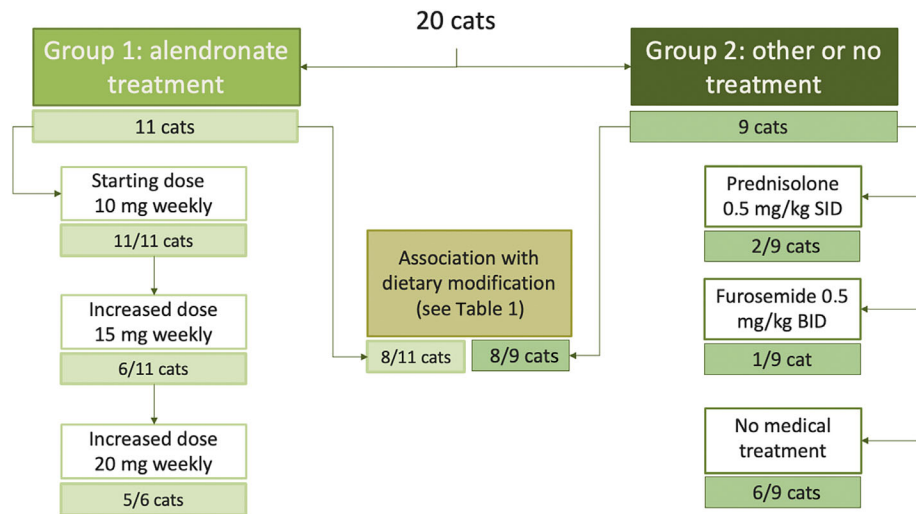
20 cats

Group 1: alendronate treatment

11 cats

Starting dose 10 mg weekly

11/11 cats

Increased dose 15 mg weekly

6/11 cats

Increased dose 20 mg weekly

5/6 cats

Association with dietary modification (see Table 1)

8/11 cats

8/9 cats

Group 2: other or no treatment

9 cats

Prednisolone 0.5 mg/kg SID

2/9 cats

Furosemide 0.5 mg/kg BID

1/9 cat

No medical treatment

6/9 cats